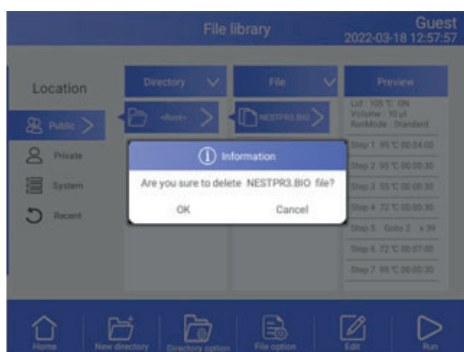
File library

Guest
2022-03-18 12:57:57

Location

Public

Private

System

Recent

Directory

<Root>

File

NESTPR3.BIO

Preview

Lid : 105 °C ON
Volume : 10 µl
RunMode : Standard

Step 1 95 °C 00:04:00

Step 2 95 °C 00:00:30

Step 3 55 °C 00:00:30

Step 4 72 °C 00:00:30

Step 5 Goto 2 x 39

Step 6 72 °C 00:07:00

Step 7 95 °C 00:00:30

Information

Are you sure to delete NESTPR3.BIO file?

OK

Cancel

Home

New directory

Directory option

File option

Edit

Run